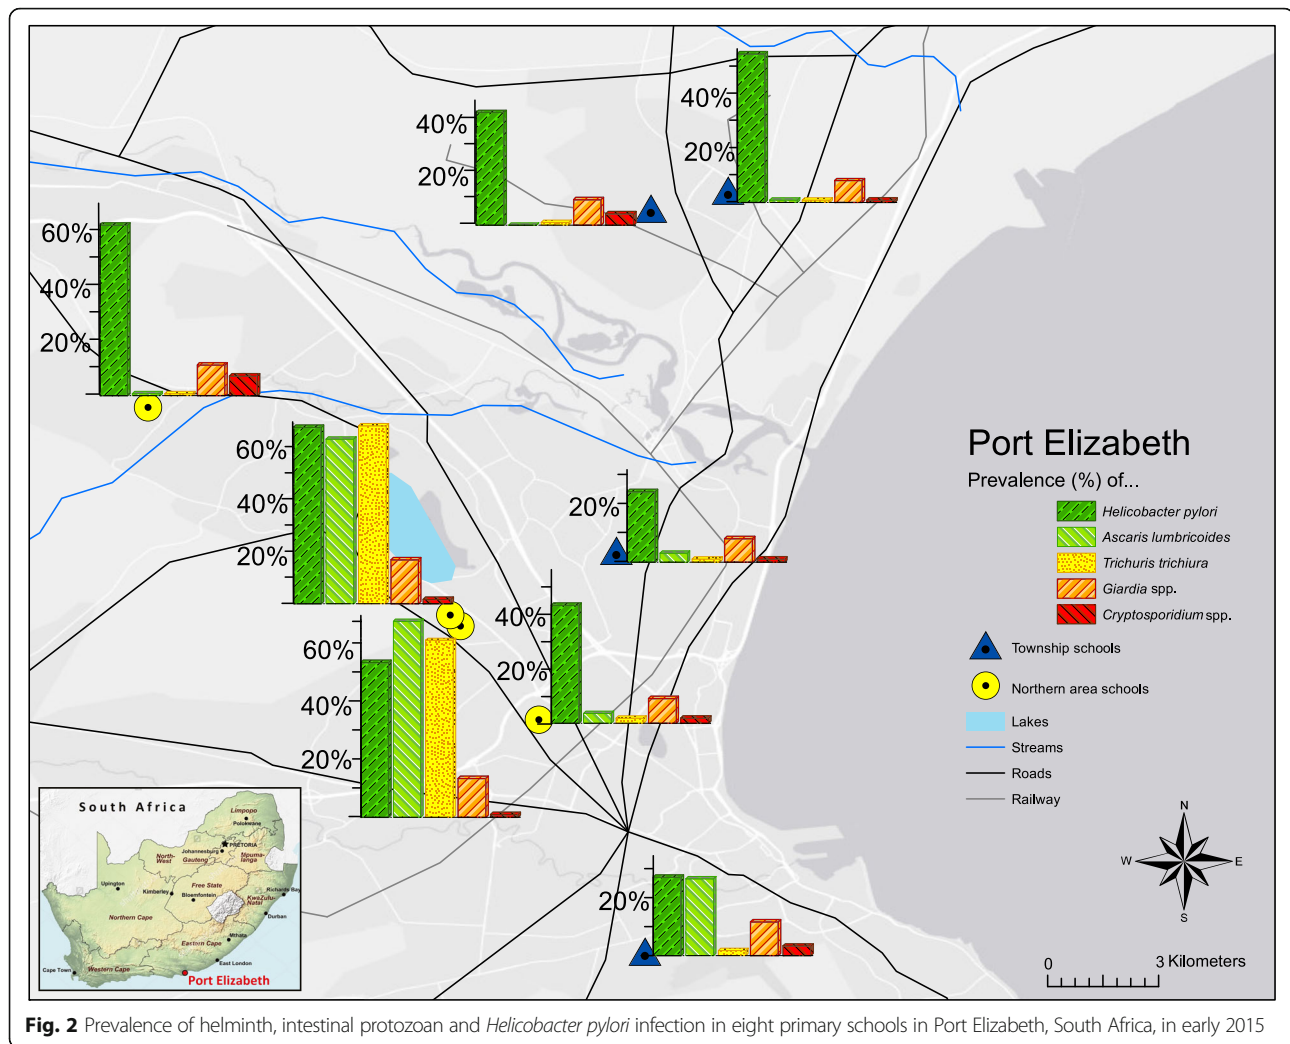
40%
20%

40%
20%

60%
40%
20%

60%
40%
20%

20%

40%
20%

60%
40%
20%

20%

Port Elizabeth
Prevalence (%) of...
Helicobacter pylori
Ascaris lumbricoides
Trichuris trichiura
Giardia spp.
Cryptosporidium spp.
Township schools
Northern area schools
Lakes
Streams
Roads
Railway

N
W
E
S

0
3 Kilometers

South Africa
Limpopo
Polokwane
PRETORIA
North-West
Johannesburg
Gauteng
Mpumalanga
Upington
Free State
Kimberley
Bloemfontein
Richards Bay
KwaZulu-Natal
Durban
Northern Cape
Mthatha
Eastern Cape
East London
Cape Town
Western Cape
Port Elizabeth

Fig. 2 Prevalence of helminth, intestinal protozoan and Helicobacter pylori infection in eight primary schools in Port Elizabeth, South Africa, in early 2015